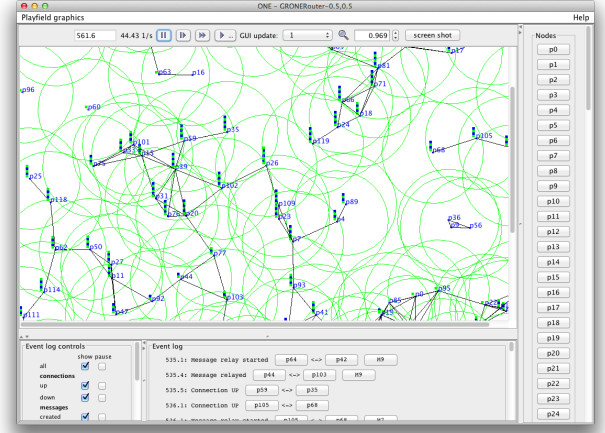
ONE - GRONERouter-0.5,0.5

Playfield graphics

Help

561.6

44.43 1/s

GUI update:

1

0.969

screen shot

Nodes

p0

p1

p2

p3

p4

p5

p6

p7

p8

p9

p10

p11

p12

p13

p14

p15

p16

p17

p18

p19

p20

p21

p22

p23

p24

p63 p16 p96 p60 p81 p71 p17 p24 p18 p119 p105 p101 p59 p35 p66 p25 p26 p102 p109 p89 p118 p31 p20 p23 p4 p36 p56 p7 p62 p50 p77 p27 p11 p44 p93 p114 p92 p103 p111 p47 p41 p85 p95

Event log controls

show pause

all

connections

up

down

messages

created

Event log

535.1: Message relay started p64 <-> p42 M9

535.4: Message relayed p44 <-> p103 M9

535.5: Connection UP p59 <-> p35

536.1: Connection UP p105 <-> p68